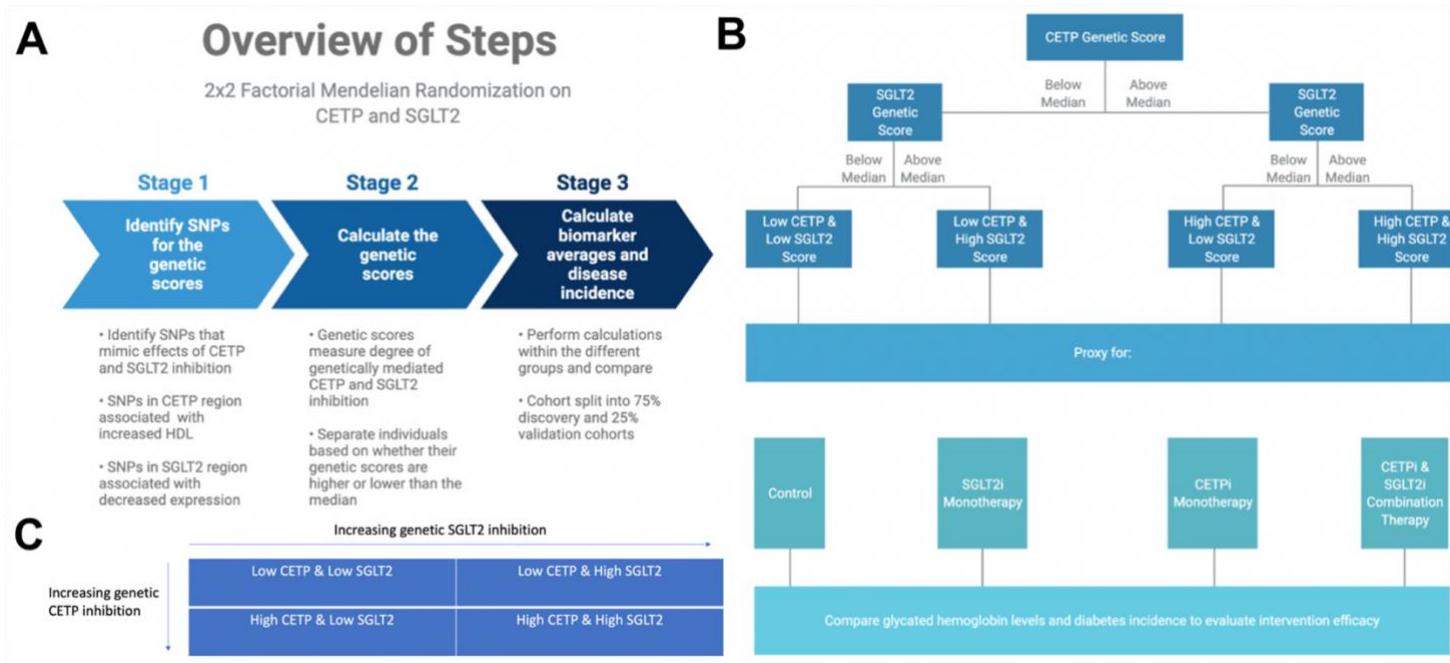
A

Overview of Steps

2x2 Factorial Mendelian Randomization on CETP and SGLT2

Stage 1

Identify SNPs for the genetic scores

• Identify SNPs that mimic effects of CETP and SGLT2 inhibition

• SNPs in CETP region associated with increased HDL

• SNPs in SGLT2 region associated with decreased expression

Stage 2

Calculate the genetic scores

• Genetic scores measure degree of genetically mediated CETP and SGLT2 inhibition

• Separate individuals based on whether their genetic scores are higher or lower than the median

Stage 3

Calculate biomarker averages and disease incidence

• Perform calculations within the different groups and compare

• Cohort split into 75% discovery and 25% validation cohorts

B

CETP Genetic Score

Below Median

Above Median

SGLT2 Genetic Score

Below Median

Above Median

SGLT2 Genetic Score

Below Median

Above Median

Low CETP & Low SGLT2 Score

Low CETP & High SGLT2 Score

High CETP & Low SGLT2 Score

High CETP & High SGLT2 Score

Proxy for:

Control

SGLT2i Monotherapy

CETPi Monotherapy

CETPi & SGLT2i Combination Therapy

Compare glycated hemoglobin levels and diabetes incidence to evaluate intervention efficacy

C

Increasing genetic SGLT2 inhibition

Increasing genetic CETP inhibition

| Low CETP & Low SGLT2 | Low CETP & High SGLT2 |
|---|---|
| High CETP & Low SGLT2 | High CETP & High SGLT2 |